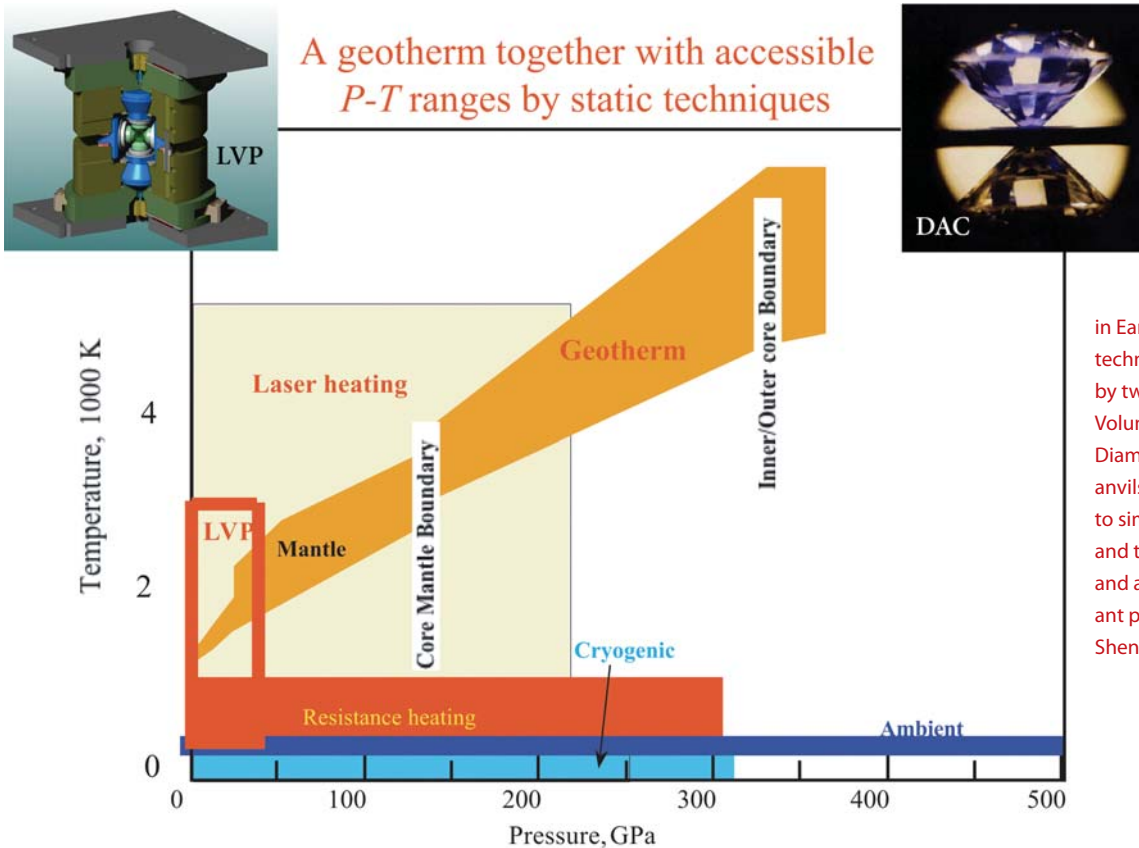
A geotherm together with accessible $P$-$T$ ranges by static techniques

LVP

DAC

Geotherm

Inner/Outer core Boundary

Laser heating

Core Mantle Boundary

LVP

Mantle

Cryogenic

Resistance heating

Ambient

Temperature, 1000 K

4

2

0

0

100

200

300

400

500

Pressure, GPa

in Ear
techn
by tw
Volur
Diam
anvils
to sin
and t
and a
ant p
Shen